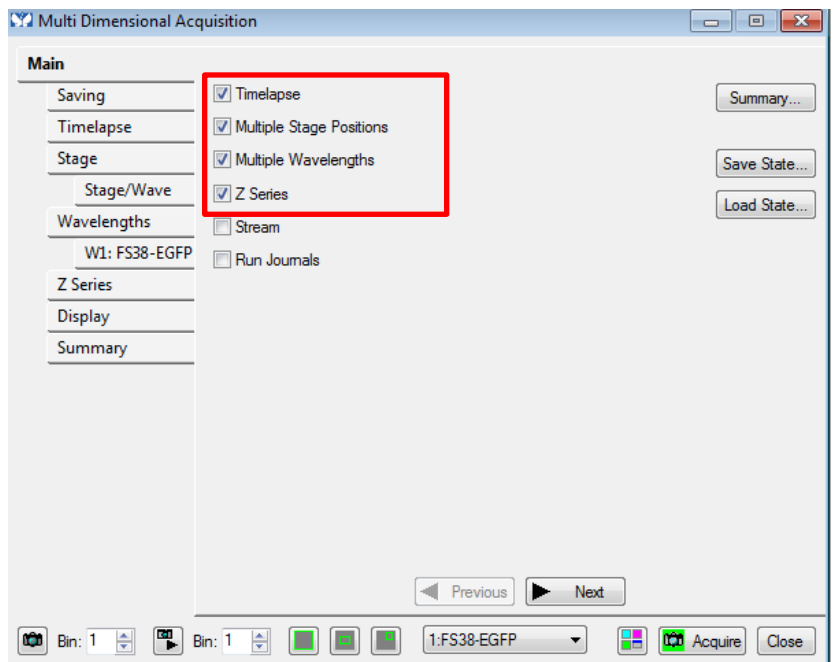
Multi Dimensional Acquisition

Main
Saving
Timelapse
Stage
Stage/Wave
Wavelengths
W1: FS38-EGFP
Z Series
Display
Summary

Timelapse
Multiple Stage Positions
Multiple Wavelengths
Z Series
Stream
Run Journals

Summary...
Save State...
Load State...

Previous
Next

Bin: 1
Bin: 1
1:FS38-EGFP
Acquire
Close